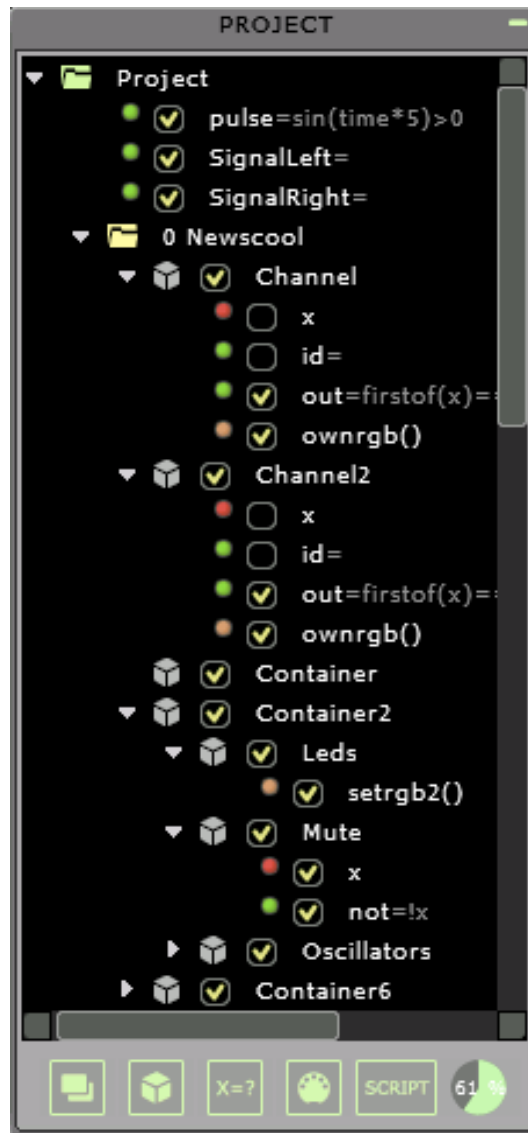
PROJECT

Project
pulse=sin(time*5)>0
SignalLeft=
SignalRight=
0 Newscool
Channel
x
id=
out=firstof(x)=
ownrgb()
Channel2
x
id=
out=firstof(x)=
ownrgb()
Container
Container2
Leds
setrgb2()
Mute
x
not=!x
Oscillators
Container6

X=?
SCRIPT
61 %